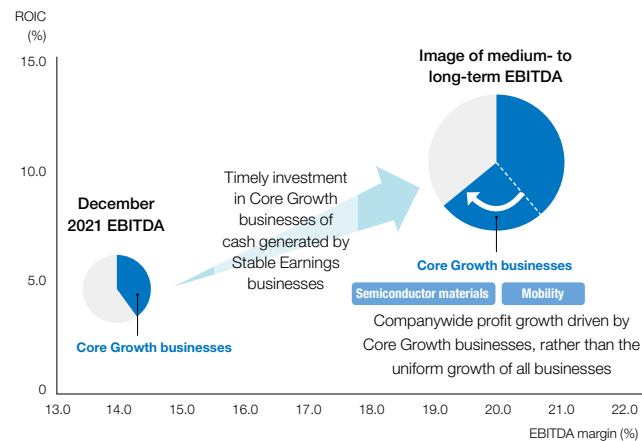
ROIC
(%)

15.0

10.0

5.0

0

13.0 14.0 15.0 16.0 17.0 18.0 19.0 20.0 21.0 22.0

EBITDA margin (%)

December 2021 EBITDA

Core Growth businesses

Timely investment in Core Growth businesses of cash generated by Stable Earnings businesses

Image of medium- to long-term EBITDA

Core Growth businesses

Semiconductor materials

Mobility

Companywide profit growth driven by Core Growth businesses, rather than the uniform growth of all businesses